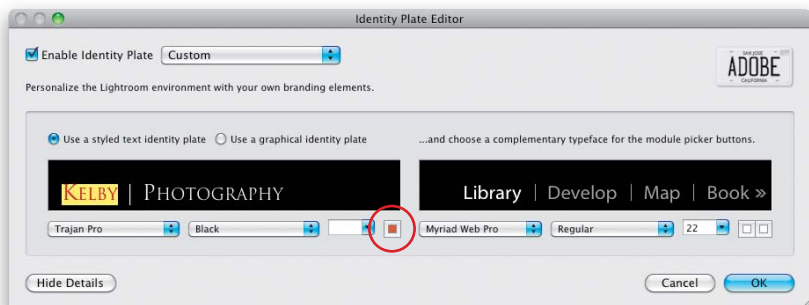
Identity Plate Editor

Enable Identity Plate Custom

SAN JOSE
ADOBE
CALIFORNIA

Personalize the Lightroom environment with your own branding elements.

Use a styled text identity plate Use a graphical identity plate

...and choose a complementary typeface for the module picker buttons.

KELBY | PHOTOGRAPHY

Library | Develop | Map | Book »

Trajan Pro Black

Myriad Web Pro Regular 22

Hide Details

Cancel OK